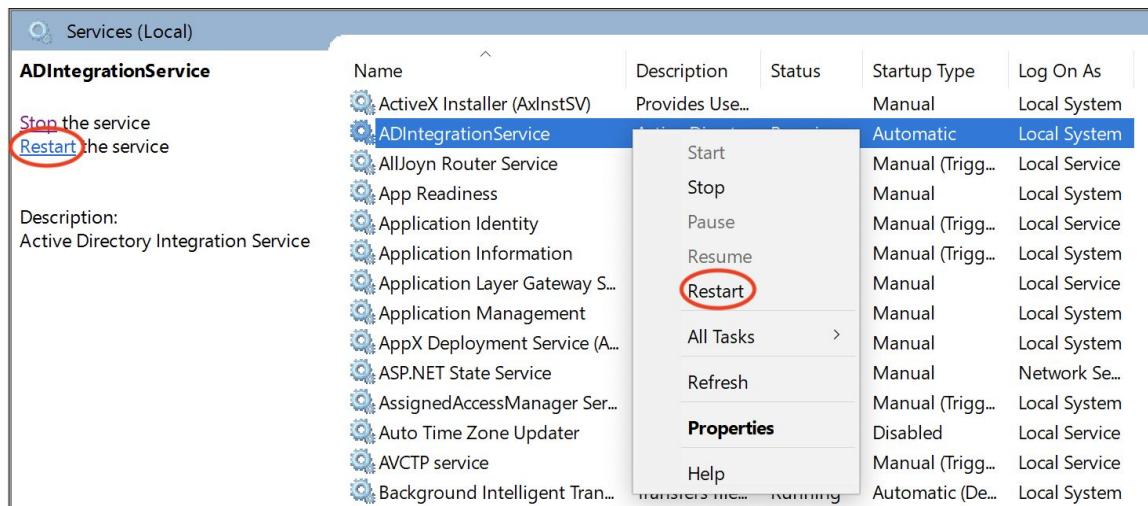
Services (Local)

ADIntegrationService

Stop the service
Restart the service

Description:
Active Directory Integration Service

| Name | Description | Status | Startup Type | Log On As |
|---|---|---|---|---|
| ActiveX Installer (AxInstSV) | Provides Use... | | Manual | Local System |
| ADIntegrationService | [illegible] | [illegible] | Automatic | Local System |
| AllJoyn Router Service | | | Manual (Trigg... | Local Service |
| App Readiness | | | Manual | Local System |
| Application Identity | | | Manual (Trigg... | Local Service |
| Application Information | | | Manual (Trigg... | Local System |
| Application Layer Gateway S... | | | Manual | Local Service |
| Application Management | | | Manual | Local System |
| AppX Deployment Service (A... | | | Manual | Local System |
| ASP.NET State Service | | | Manual | Network Se... |
| AssignedAccessManager Ser... | | | Manual (Trigg... | Local System |
| Auto Time Zone Updater | | | Disabled | Local Service |
| AVCTP service | | | Manual (Trigg... | Local Service |
| Background Intelligent Tran... | Transfers file... | Running | Automatic (De... | Local System |

Start
Stop
Pause
Resume
Restart
All Tasks
Refresh
Properties
Help